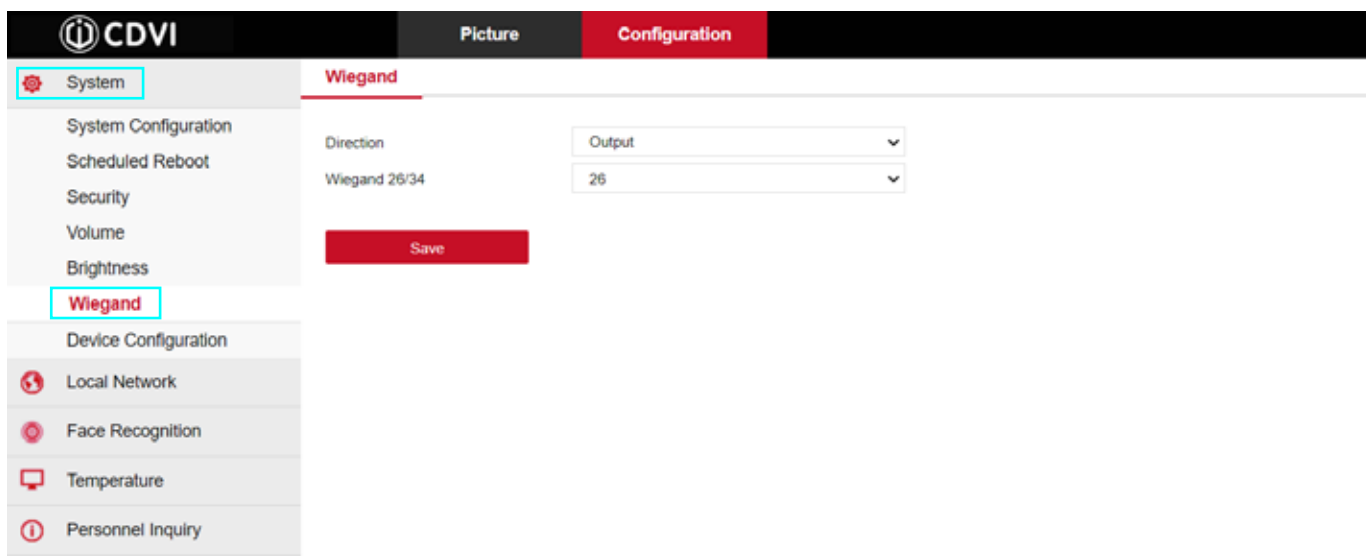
CDVI

Picture

Configuration

System

System Configuration

Scheduled Reboot

Security

Volume

Brightness

Wiegand

Device Configuration

Local Network

Face Recognition

Temperature

Personnel Inquiry

Wiegand

Direction

Output

Wiegand 26/34

26

Save